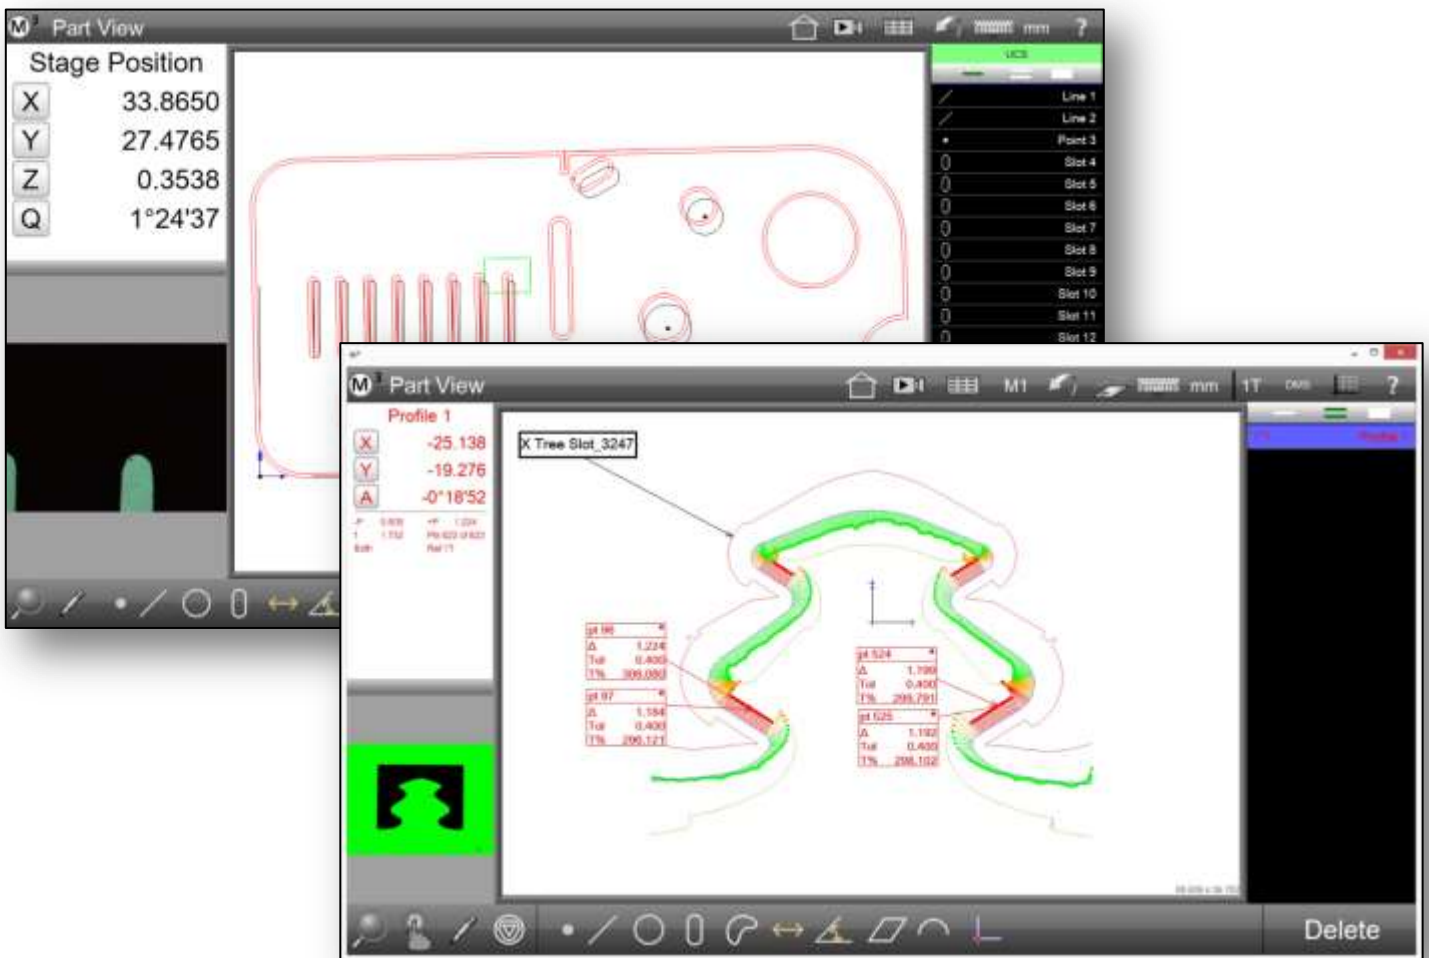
Part View

mm ?

Stage Position

X 33.8650

Y 27.4765

Z 0.3538

Q 1°24'37

UCS

Line 1
Line 2
Point 3
Slot 4
Slot 5
Slot 6
Slot 7
Slot 8
Slot 9
Slot 10
Slot 11
Slot 12

Part View

M1 mm 1T DMS ?

Profile 1

X -25.138

Y -19.276

A -0°18'52

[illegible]

X Tree Slot_3247

pt 96
Δ 1.224
Tol 0.400
T% 306.080

pt 97
Δ 1.184
Tol 0.400
T% 296.121

pt 524
Δ 1.199
Tol 0.400
T% 299.791

pt 525
Δ 1.192
Tol 0.400
T% 298.102

Delete